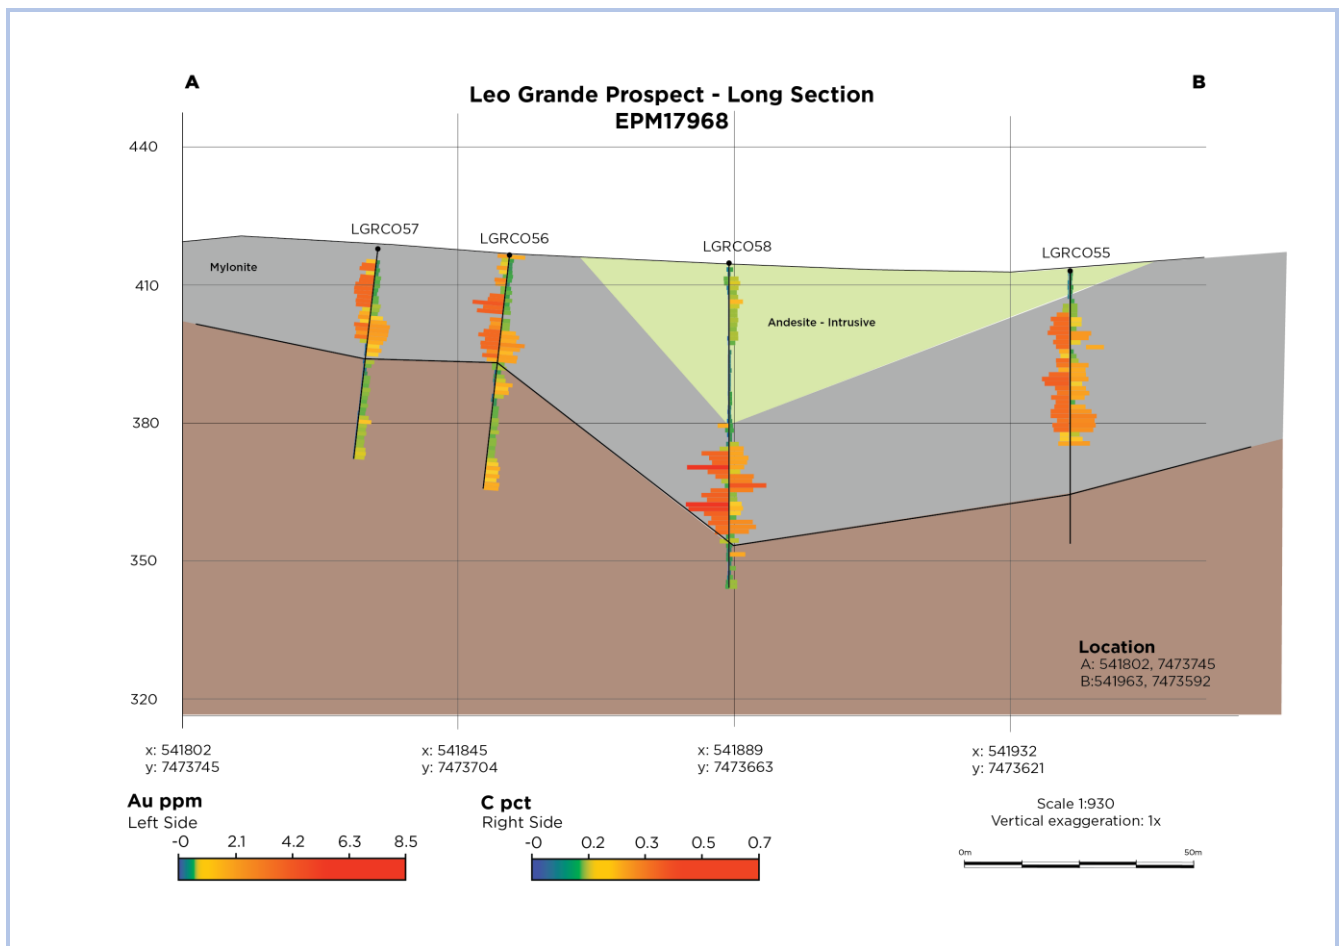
A

B

Leo Grande Prospect - Long Section
EPM17968

440

410

380

350

320

LGRCO57

LGRCO56

LGRCO58

LGRCO55

Mylonite

Andesite - Intrusive

Location
A: 541802, 7473745
B:541963, 7473592

x: 541802
y: 7473745

x: 541845
y: 7473704

x: 541889
y: 7473663

x: 541932
y: 7473621

Au ppm
Left Side
-0 2.1 4.2 6.3 8.5

C pct
Right Side
-0 0.2 0.3 0.5 0.7

Scale 1:930
Vertical exaggeration: 1x

0m 50m